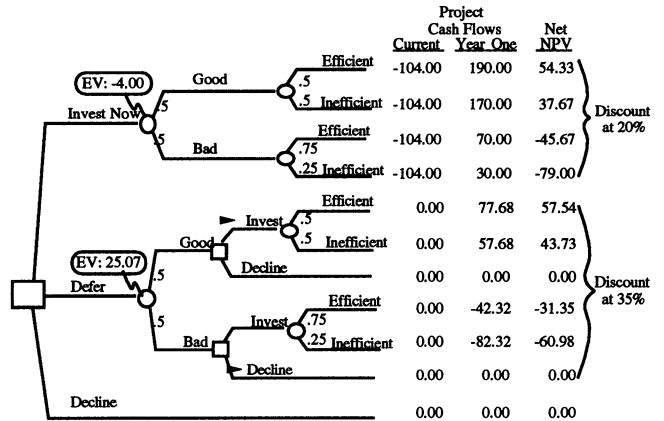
| | Project Cash Flows Current | Year One | Net NPV |
|---|---|---|---|
| Invest Now (EV: -4.00), .5 Good, .5 Efficient | -104.00 | 190.00 | 54.33 |
| Invest Now, .5 Good, .5 Inefficient | -104.00 | 170.00 | 37.67 |
| Invest Now, .5 Bad, .75 Efficient | -104.00 | 70.00 | -45.67 |
| Invest Now, .5 Bad, .25 Inefficient | -104.00 | 30.00 | -79.00 |
| Defer (EV: 25.07), .5 Good, Invest, .5 Efficient | 0.00 | 77.68 | 57.54 |
| Defer, .5 Good, Invest, .5 Inefficient | 0.00 | 57.68 | 43.73 |
| Defer, .5 Good, Decline | 0.00 | 0.00 | 0.00 |
| Defer, .5 Bad, Invest, .75 Efficient | 0.00 | -42.32 | -31.35 |
| Defer, .5 Bad, Invest, .25 Inefficient | 0.00 | -82.32 | -60.98 |
| Defer, .5 Bad, Decline | 0.00 | 0.00 | 0.00 |
| Decline | 0.00 | 0.00 | 0.00 |

Discount at 20%

Discount at 35%